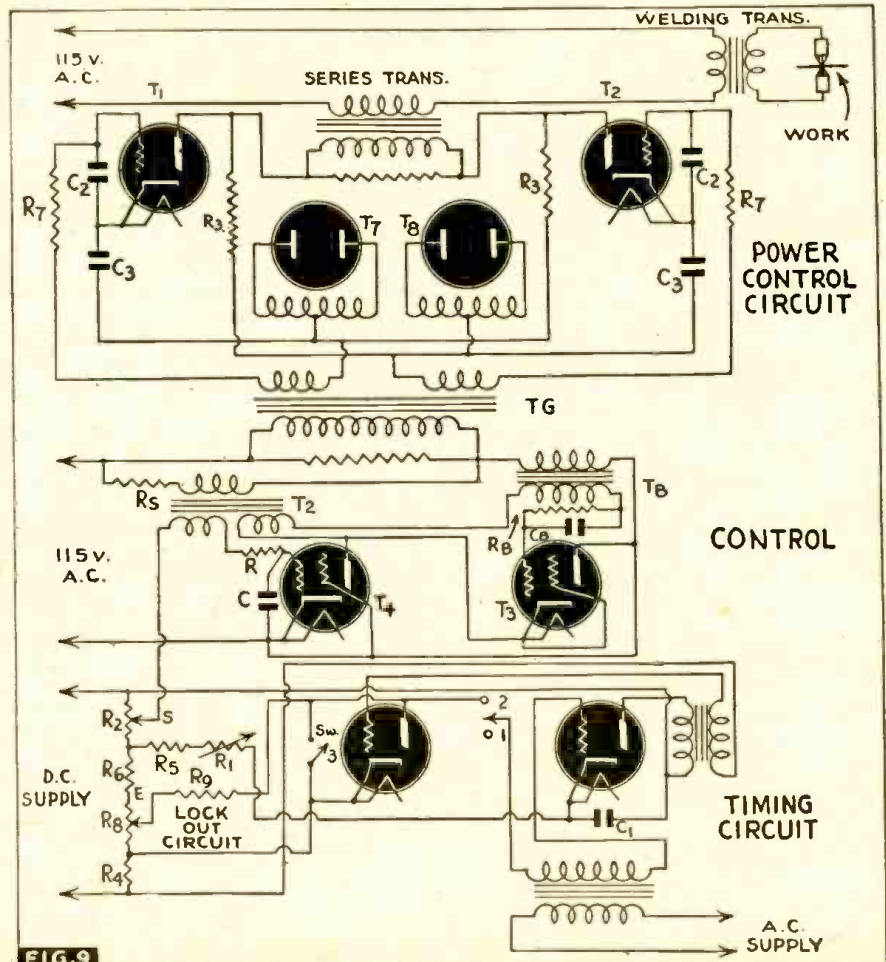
WELDING TRANS.
115 V. A.C.
SERIES TRANS.
$T_1$
$T_2$
WORK
$C_2$
$R_7$
$C_3$
$R_3$
$T_7$
$T_8$
$R_3$
$C_2$
$R_7$
$C_3$
POWER CONTROL CIRCUIT
TG
$R_S$
$T_2$
$T_B$
$R_B$
$C_B$
CONTROL
115 V. A.C.
R
C
$T_4$
$T_3$
$R_2$
S
2
o 1
Sw.
3
$R_5$
$R_1$
$R_6$
$R_9$
D.C. SUPPLY
E
$R_8$
LOCK OUT CIRCUIT
$C_1$
TIMING CIRCUIT
$R_4$
A.C. SUPPLY
FIG.9